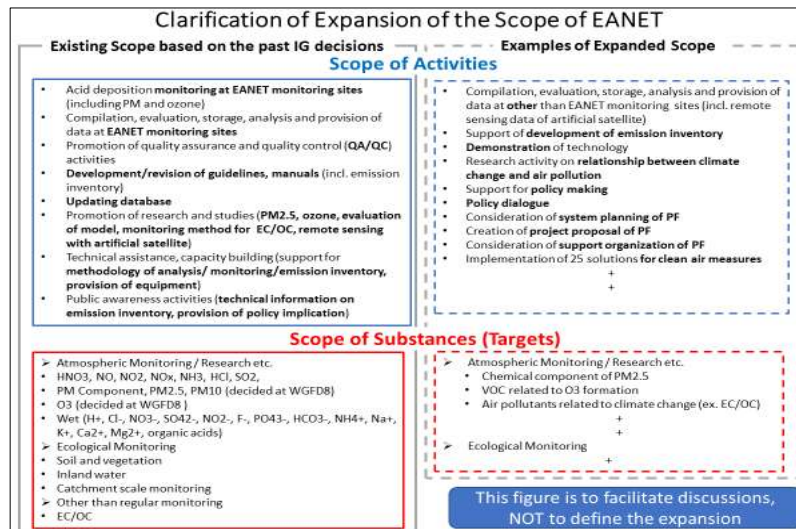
Clarification of Expansion of the Scope of EANET

Existing Scope based on the past IG decisions

Examples of Expanded Scope

Scope of Activities

- Acid deposition monitoring at EANET monitoring sites (including PM and ozone)
- Compilation, evaluation, storage, analysis and provision of data at EANET monitoring sites
- Promotion of quality assurance and quality control (QA/QC) activities
- Development/revision of guidelines, manuals (incl. emission inventory)
- Updating database
- Promotion of research and studies (PM2.5, ozone, evaluation of model, monitoring method for EC/OC, remote sensing with artificial satellite)
- Technical assistance, capacity building (support for methodology of analysis/ monitoring/emission inventory, provision of equipment)
- Public awareness activities (technical information on emission inventory, provision of policy implication)

- Compilation, evaluation, storage, analysis and provision of data at other than EANET monitoring sites (incl. remote sensing data of artificial satellite)
- Support of development of emission inventory
- Demonstration of technology
- Research activity on relationship between climate change and air pollution
- Support for policy making
- Policy dialogue
- Consideration of system planning of PF
- Creation of project proposal of PF
- Consideration of support organization of PF
- Implementation of 25 solutions for clean air measures
+
+

Scope of Substances (Targets)

➢ Atmospheric Monitoring / Research etc.
- HNO3, NO, NO2, NOx, NH3, HCl, SO2,
- PM Component, PM2.5, PM10 (decided at WGFD8)
- O3 (decided at WGFD8 )
- Wet (H+, Cl-, NO3-, SO42-, NO2-, F-, PO43-, HCO3-, NH4+, Na+, K+, Ca2+, Mg2+, organic acids)
➢ Ecological Monitoring
- Soil and vegetation
- Inland water
- Catchment scale monitoring
➢ Other than regular monitoring
- EC/OC

➢ Atmospheric Monitoring / Research etc.
- Chemical component of PM2.5
- VOC related to O3 formation
- Air pollutants related to climate change (ex. EC/OC)
+
+
➢ Ecological Monitoring

This figure is to facilitate discussions, NOT to define the expansion